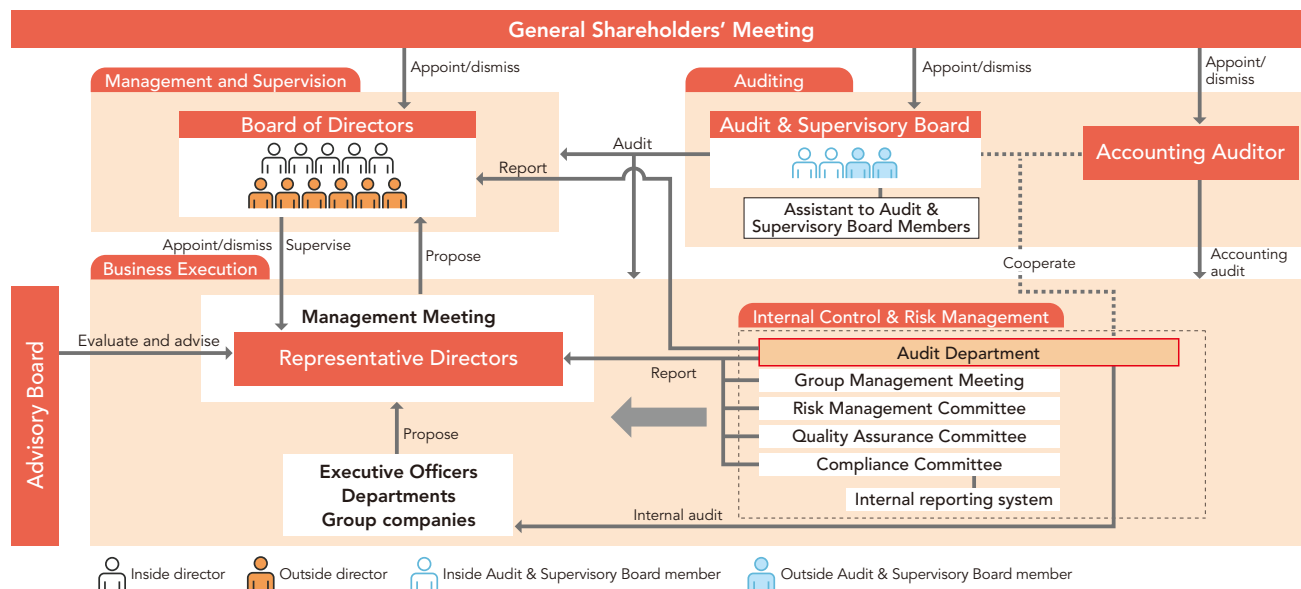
General Shareholders' Meeting

Appoint/dismiss

Appoint/dismiss

Appoint/dismiss

Management and Supervision

Board of Directors

Auditing

Audit & Supervisory Board

Accounting Auditor

Audit

Report

Assistant to Audit & Supervisory Board Members

Appoint/dismiss

Supervise

Propose

Cooperate

Accounting audit

Business Execution

Advisory Board

Evaluate and advise

Management Meeting

Representative Directors

Internal Control & Risk Management

Audit Department

Report

Group Management Meeting

Risk Management Committee

Quality Assurance Committee

Compliance Committee

Internal reporting system

Propose

Executive Officers
Departments
Group companies

Internal audit

Inside director

Outside director

Inside Audit & Supervisory Board member

Outside Audit & Supervisory Board member